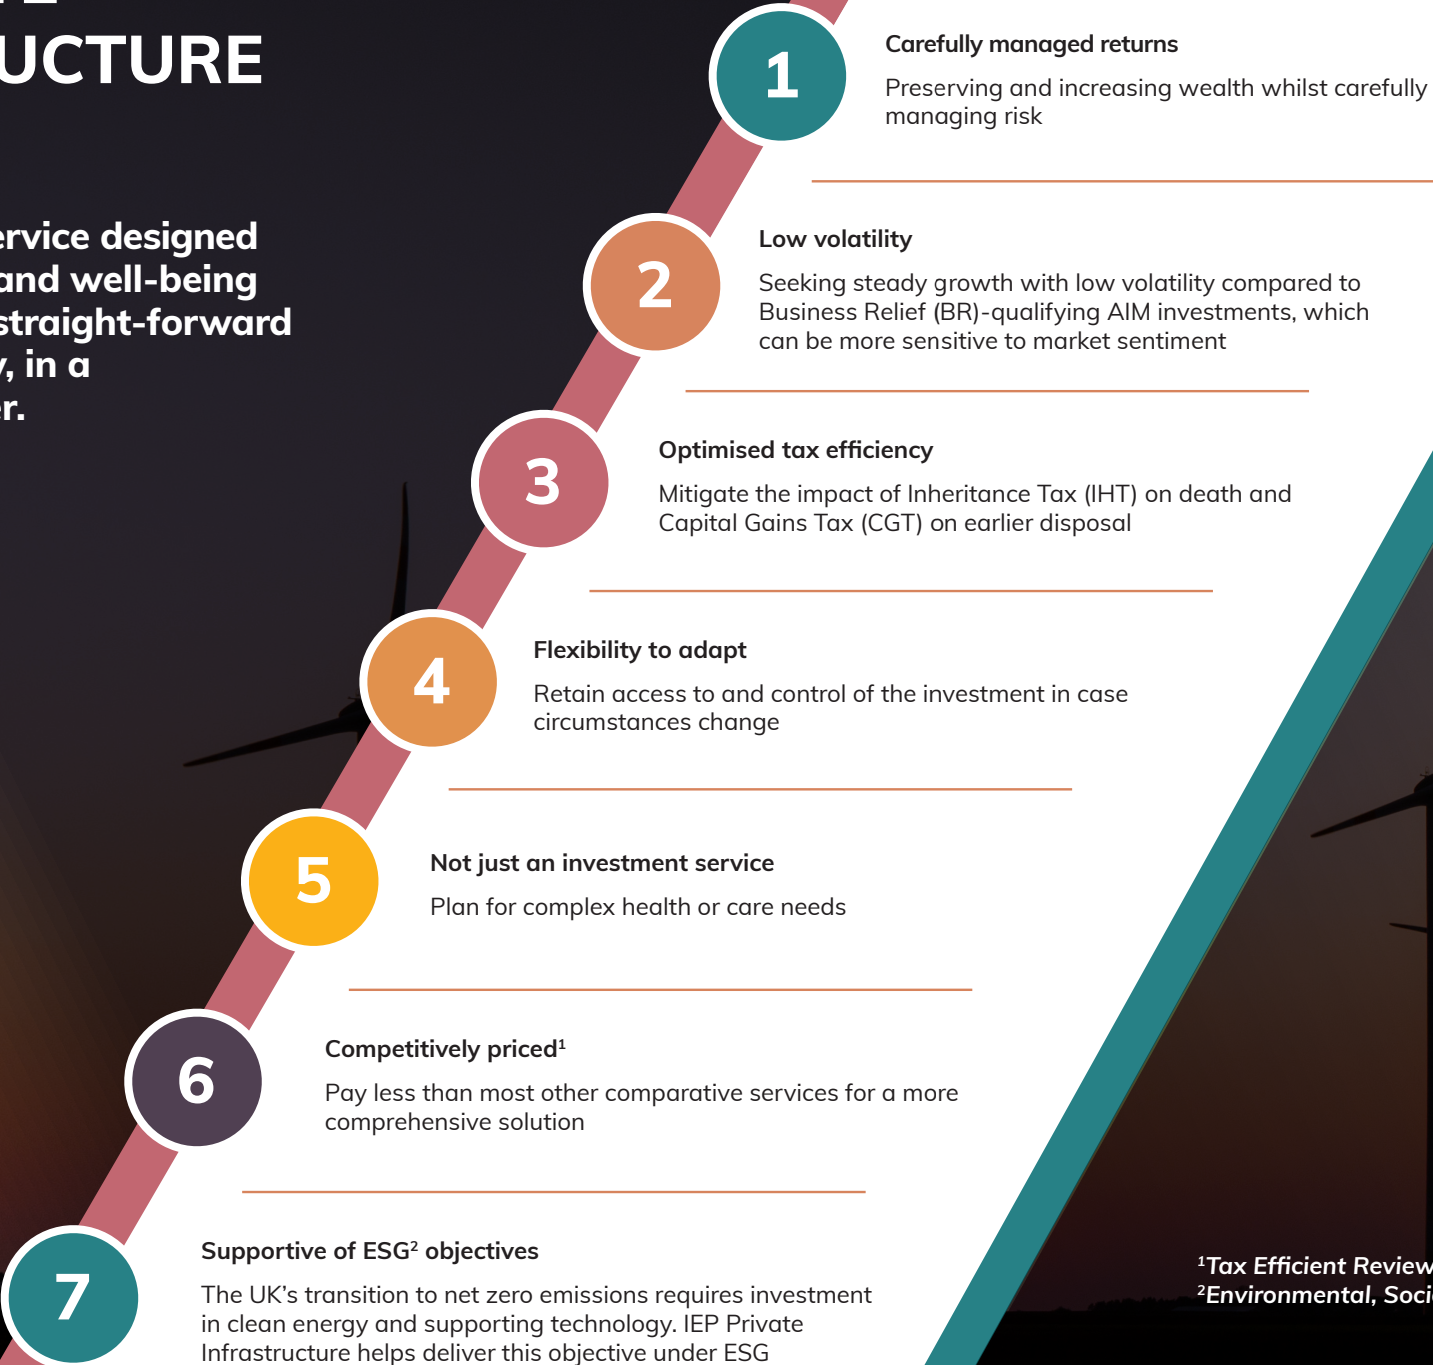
UCTURE

ervice designed and well-being straight-forward , in a r.

1

Carefully managed returns

Preserving and increasing wealth whilst carefully managing risk

2

Low volatility

Seeking steady growth with low volatility compared to Business Relief (BR)-qualifying AIM investments, which can be more sensitive to market sentiment

3

Optimised tax efficiency

Mitigate the impact of Inheritance Tax (IHT) on death and Capital Gains Tax (CGT) on earlier disposal

4

Flexibility to adapt

Retain access to and control of the investment in case circumstances change

5

Not just an investment service

Plan for complex health or care needs

6

Competitively priced$^1$

Pay less than most other comparative services for a more comprehensive solution

7

Supportive of ESG$^2$ objectives

The UK's transition to net zero emissions requires investment in clean energy and supporting technology. IEP Private Infrastructure helps deliver this objective under ESG

$^1$Tax Efficient Review
$^2$Environmental, Soci